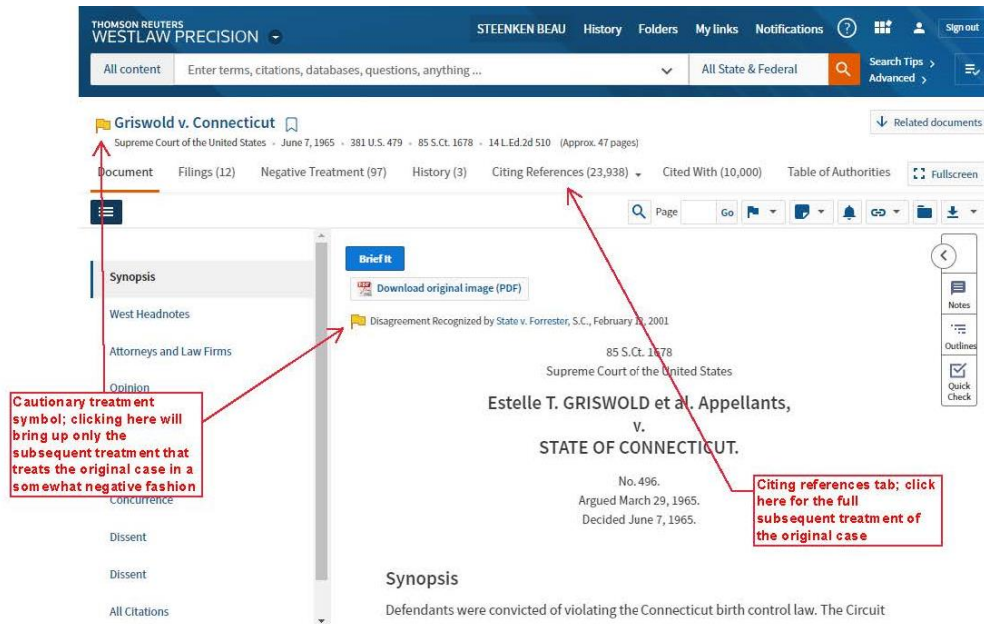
THOMSON REUTERS
WESTLAW PRECISION

STEENKEN BEAU History Folders My links Notifications Sign out

All content Enter terms, citations, databases, questions, anything ... All State & Federal Search Tips > Advanced >

Griswold v. Connecticut
Supreme Court of the United States • June 7, 1965 • 381 U.S. 479 • 85 S.Ct. 1678 • 14 L.Ed.2d 510 (Approx. 47 pages)

Related documents

Document Filings (12) Negative Treatment (97) History (3) Citing References (23,938) Cited With (10,000) Table of Authorities Fullscreen

Page Go

Synopsis
West Headnotes
Attorneys and Law Firms
Opinion
Concurrence
Dissent
Dissent
All Citations

Brief It
Download original image (PDF)

Disagreement Recognized by State v. Forrester, S.C., February 1?, 2001

85 S.Ct. 1678
Supreme Court of the United States

Estelle T. GRISWOLD et al. Appellants,
v.
STATE OF CONNECTICUT.

No. 496.
Argued March 29, 1965.
Decided June 7, 1965.

Synopsis
Defendants were convicted of violating the Connecticut birth control law. The Circuit

Notes
Outlines
Quick Check

Cautionary treatment symbol; clicking here will bring up only the subsequent treatment that treats the original case in a somewhat negative fashion

Citing references tab; click here for the full subsequent treatment of the original case